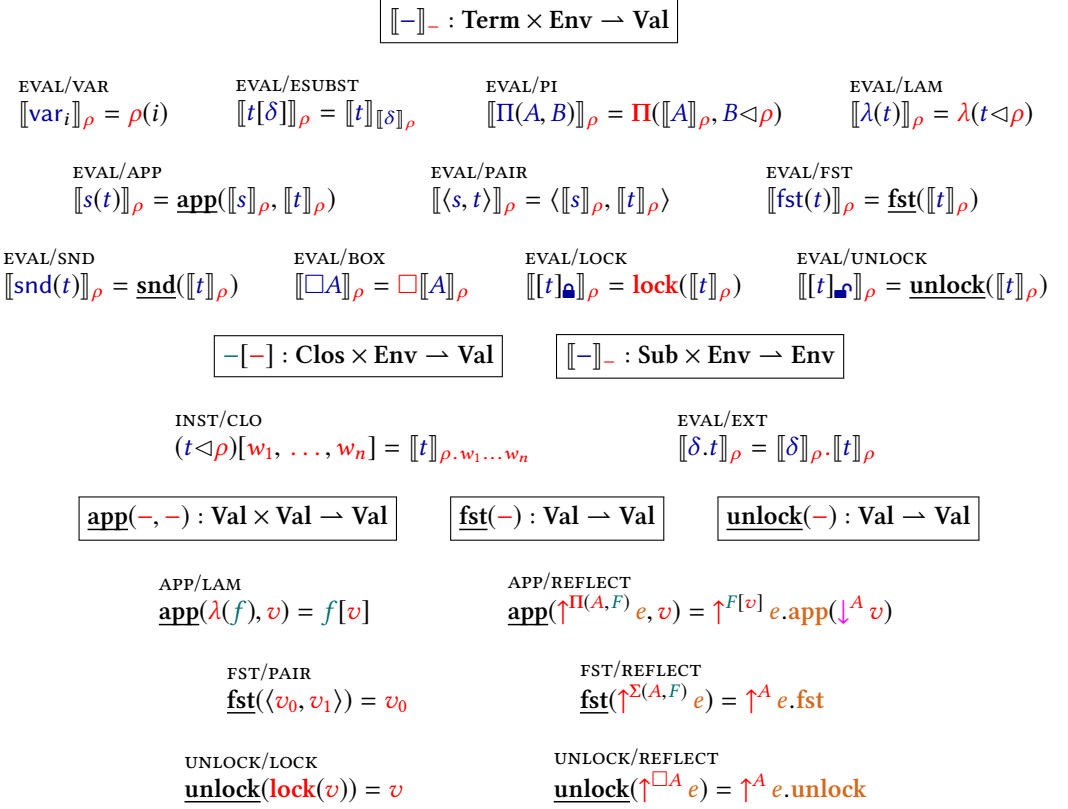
$[\![-]\!]_{-} : \textbf{Term} \times \textbf{Env} \rightharpoonup \textbf{Val}$

EVAL/VAR
$[\![\mathsf{var}_i]\!]_\rho = \rho(i)$

EVAL/ESUBST
$[\![t[\delta]]\!]_\rho = [\![t]\!]_{[\![\delta]\!]_\rho}$

EVAL/PI
$[\![\Pi(A, B)]\!]_\rho = \mathbf{\Pi}([\![A]\!]_\rho, B \lhd \rho)$

EVAL/LAM
$[\![\lambda(t)]\!]_\rho = \lambda(t \lhd \rho)$

EVAL/APP
$[\![s(t)]\!]_\rho = \underline{\mathbf{app}}([\![s]\!]_\rho, [\![t]\!]_\rho)$

EVAL/PAIR
$[\![\langle s, t\rangle]\!]_\rho = \langle [\![s]\!]_\rho, [\![t]\!]_\rho \rangle$

EVAL/FST
$[\![\mathsf{fst}(t)]\!]_\rho = \underline{\mathbf{fst}}([\![t]\!]_\rho)$

EVAL/SND
$[\![\mathsf{snd}(t)]\!]_\rho = \underline{\mathbf{snd}}([\![t]\!]_\rho)$

EVAL/BOX
$[\![\Box A]\!]_\rho = \Box[\![A]\!]_\rho$

EVAL/LOCK
$[\![[t]_{🔒}]\!]_\rho = \mathbf{lock}([\![t]\!]_\rho)$

EVAL/UNLOCK
$[\![[t]_{🔓}]\!]_\rho = \underline{\mathbf{unlock}}([\![t]\!]_\rho)$

$-[-] : \textbf{Clos} \times \textbf{Env} \rightharpoonup \textbf{Val}$

$[\![-]\!]_{-} : \textbf{Sub} \times \textbf{Env} \rightharpoonup \textbf{Env}$

INST/CLO
$(t \lhd \rho)[w_1, \ldots, w_n] = [\![t]\!]_{\rho.w_1\ldots w_n}$

EVAL/EXT
$[\![\delta.t]\!]_\rho = [\![\delta]\!]_\rho.[\![t]\!]_\rho$

$\underline{\mathbf{app}}(-, -) : \textbf{Val} \times \textbf{Val} \rightharpoonup \textbf{Val}$

$\underline{\mathbf{fst}}(-) : \textbf{Val} \rightharpoonup \textbf{Val}$

$\underline{\mathbf{unlock}}(-) : \textbf{Val} \rightharpoonup \textbf{Val}$

APP/LAM
$\underline{\mathbf{app}}(\lambda(f), v) = f[v]$

APP/REFLECT
$\underline{\mathbf{app}}(\uparrow^{\Pi(A,F)} e, v) = \uparrow^{F[v]} e.\mathbf{app}(\downarrow^A v)$

FST/PAIR
$\underline{\mathbf{fst}}(\langle v_0, v_1\rangle) = v_0$

FST/REFLECT
$\underline{\mathbf{fst}}(\uparrow^{\Sigma(A,F)} e) = \uparrow^A e.\mathbf{fst}$

UNLOCK/LOCK
$\underline{\mathbf{unlock}}(\mathbf{lock}(v)) = v$

UNLOCK/REFLECT
$\underline{\mathbf{unlock}}(\uparrow^{\Box A} e) = \uparrow^A e.\mathbf{unlock}$